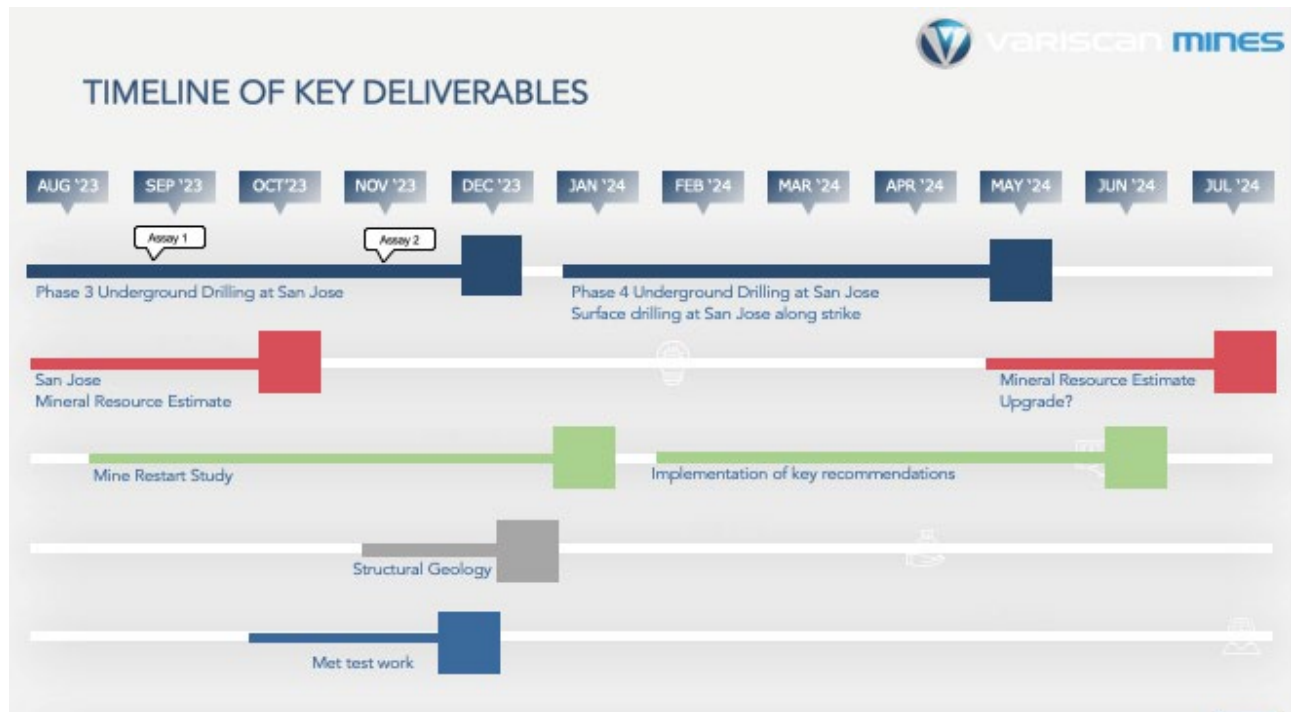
VARISCAN MINES

TIMELINE OF KEY DELIVERABLES

AUG '23 SEP '23 OCT'23 NOV '23 DEC '23 JAN '24 FEB '24 MAR '24 APR '24 MAY '24 JUN '24 JUL '24

Assay 1

Assay 2

Phase 3 Underground Drilling at San Jose

Phase 4 Underground Drilling at San Jose
Surface drilling at San Jose along strike

San Jose
Mineral Resource Estimate

Mineral Resource Estimate
Upgrade?

Mine Restart Study

Implementation of key recommendations

Structural Geology

Met test work